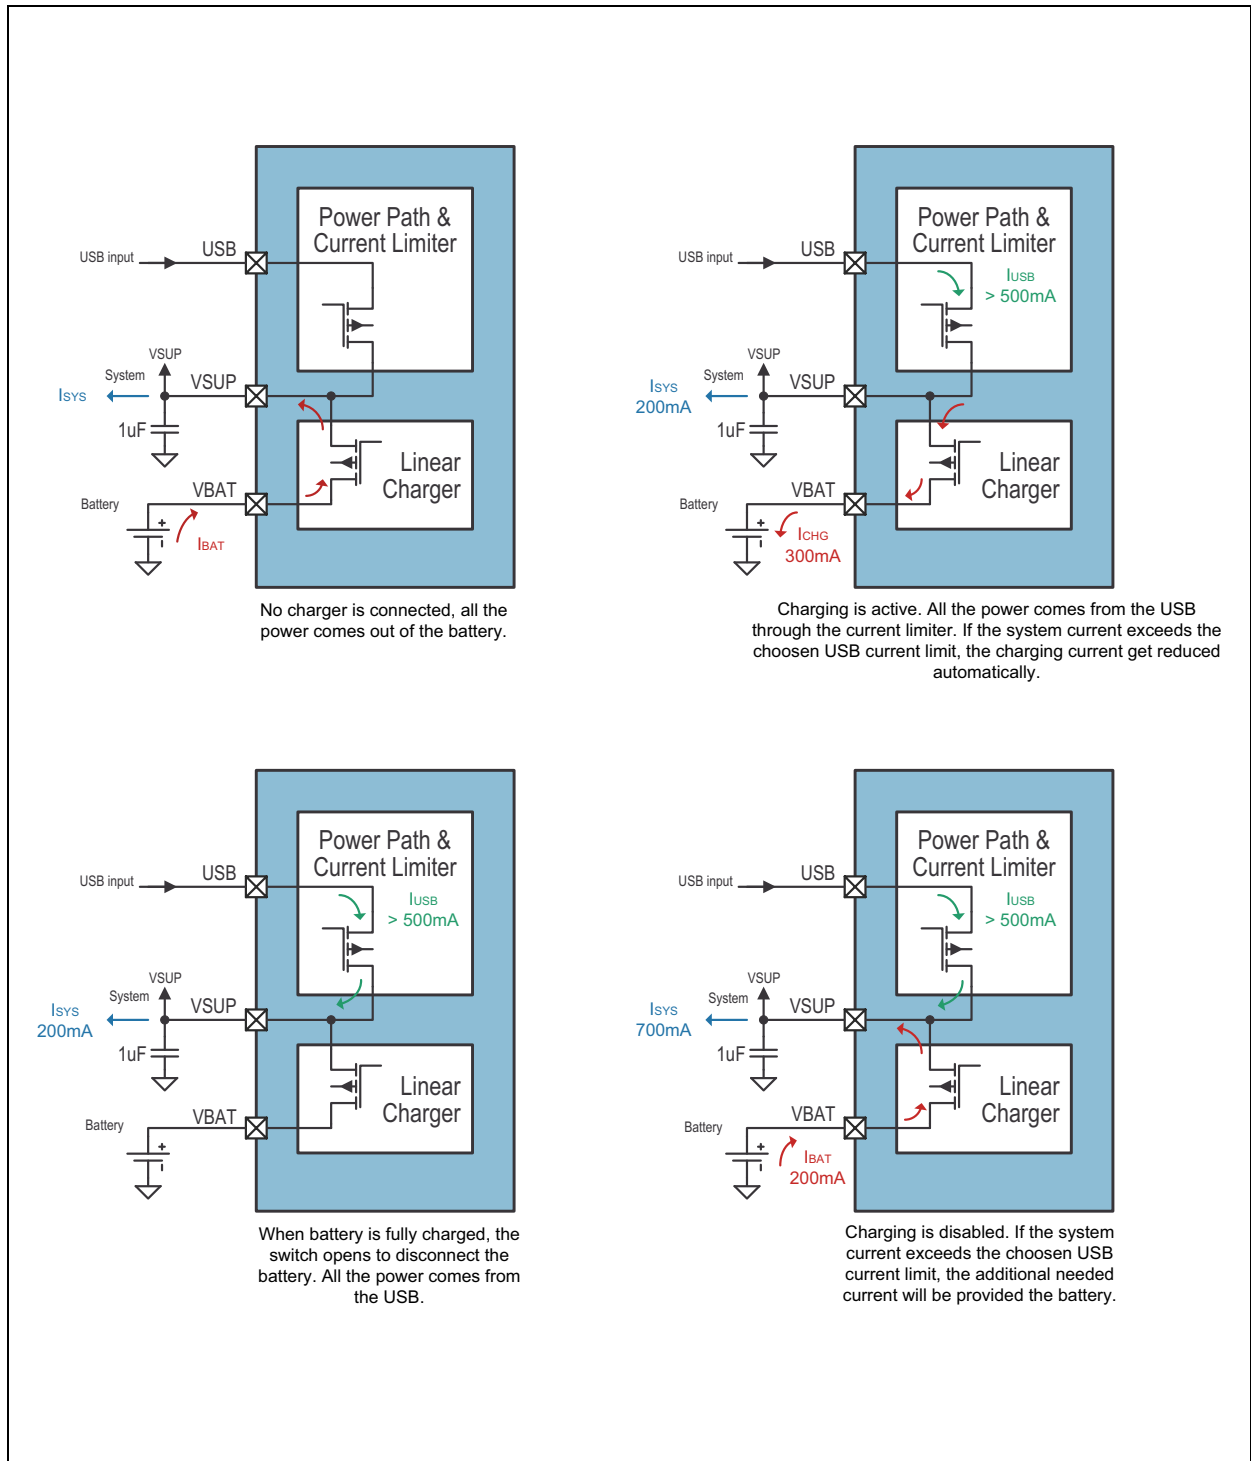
Power Path & Current Limiter

USB input

USB

VSUP

System

ISYS

VSUP

1uF

Linear Charger

Battery

VBAT

IBAT

No charger is connected, all the power comes out of the battery.

Power Path & Current Limiter

IUSB > 500mA

USB input

USB

VSUP

System

ISYS 200mA

VSUP

1uF

Linear Charger

Battery

VBAT

ICHG 300mA

Charging is active. All the power comes from the USB through the current limiter. If the system current exceeds the choosen USB current limit, the charging current get reduced automatically.

Power Path & Current Limiter

IUSB > 500mA

USB input

USB

VSUP

System

ISYS 200mA

VSUP

1uF

Linear Charger

Battery

VBAT

When battery is fully charged, the switch opens to disconnect the battery. All the power comes from the USB.

Power Path & Current Limiter

IUSB > 500mA

USB input

USB

VSUP

System

ISYS 700mA

VSUP

1uF

Linear Charger

Battery

VBAT

IBAT 200mA

Charging is disabled. If the system current exceeds the choosen USB current limit, the additional needed current will be provided the battery.